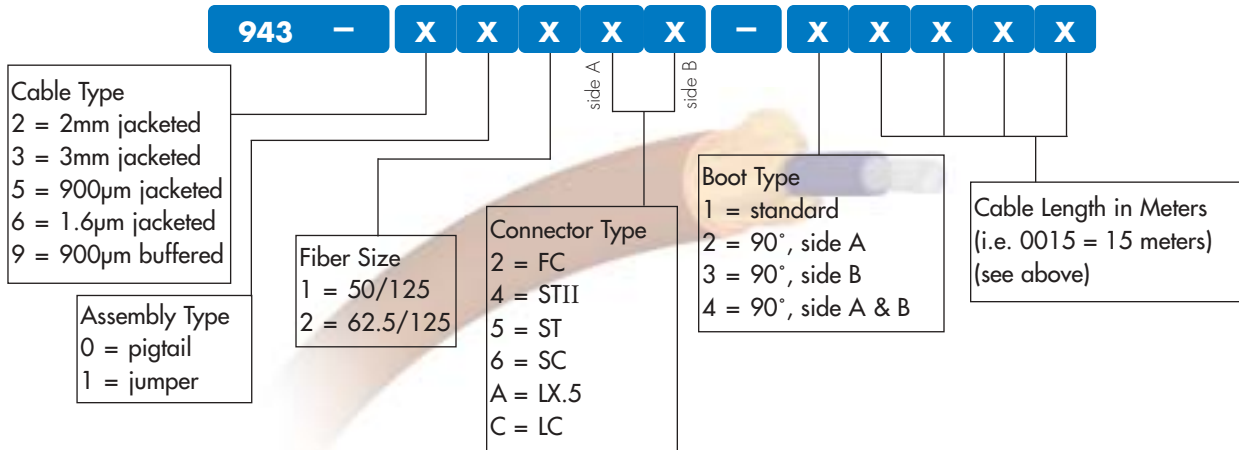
943 – X X X X X – X X X X X

side A

side B

Cable Type
2 = 2mm jacketed
3 = 3mm jacketed
5 = 900μm jacketed
6 = 1.6μm jacketed
9 = 900μm buffered

Assembly Type
0 = pigtail
1 = jumper

Fiber Size
1 = 50/125
2 = 62.5/125

Connector Type
2 = FC
4 = STII
5 = ST
6 = SC
A = LX.5
C = LC

Boot Type
1 = standard
2 = 90°, side A
3 = 90°, side B
4 = 90°, side A & B

Cable Length in Meters
(i.e. 0015 = 15 meters)
(see above)